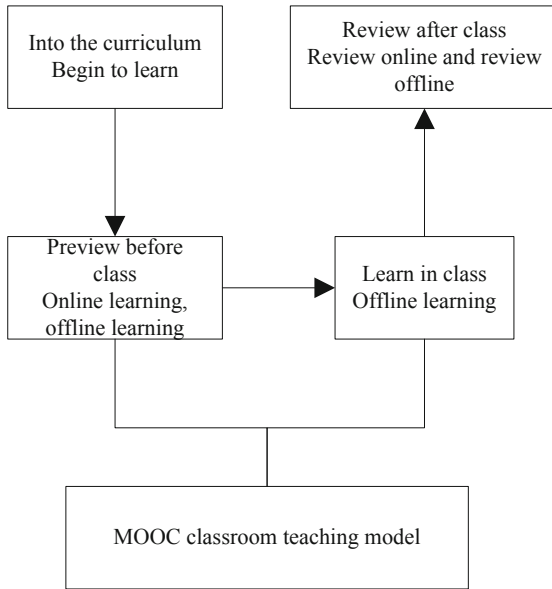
Into the curriculum
Begin to learn

Review after class
Review online and review offline

Preview before class
Online learning, offline learning

Learn in class
Offline learning

MOOC classroom teaching model